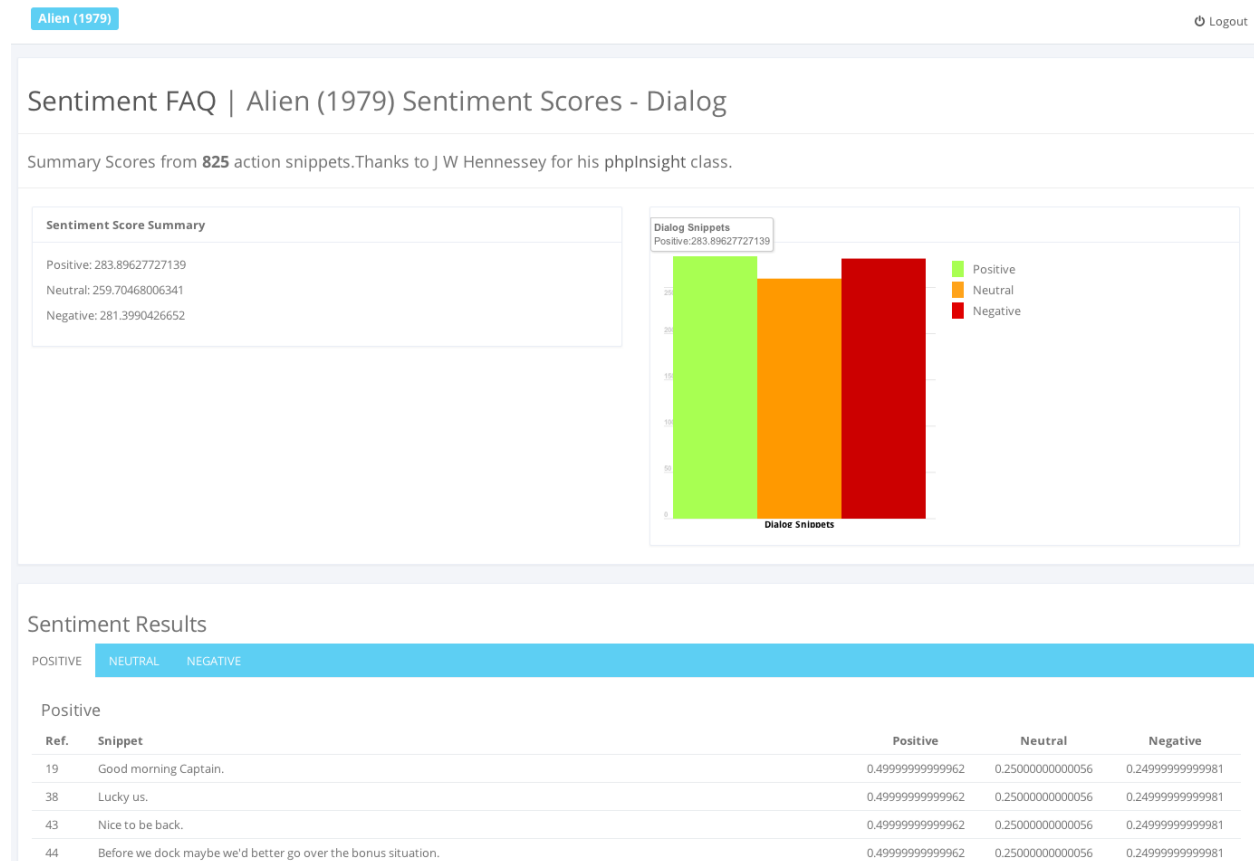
Alien (1979)

Logout

Sentiment FAQ | Alien (1979) Sentiment Scores - Dialog

Summary Scores from **825** action snippets.Thanks to J W Hennessey for his phpInsight class.

Sentiment Score Summary

Positive: 283.89627727139

Neutral: 259.70468006341

Negative: 281.3990426652

Dialog Snippets
Positive:283.89627727139

Positive
Neutral
Negative

250
200
150
100
50
0

Dialog Snippets

Sentiment Results

POSITIVE NEUTRAL NEGATIVE

Positive

| Ref. | Snippet | Positive | Neutral | Negative |
|---|---|---|---|---|
| 19 | Good morning Captain. | 0.49999999999962 | 0.25000000000056 | 0.24999999999981 |
| 38 | Lucky us. | 0.49999999999962 | 0.25000000000056 | 0.24999999999981 |
| 43 | Nice to be back. | 0.49999999999962 | 0.25000000000056 | 0.24999999999981 |
| 44 | Before we dock maybe we'd better go over the bonus situation. | 0.49999999999962 | 0.25000000000056 | 0.24999999999981 |